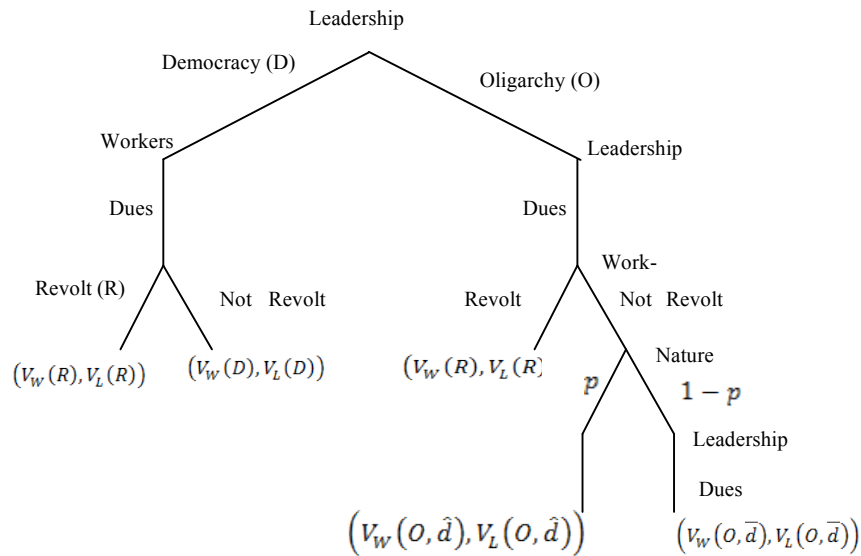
Leadership

Democracy (D)

Oligarchy (O)

Workers

Leadership

Dues

Dues

Revolt (R)

Not Revolt

Revolt

Work-

Not Revolt

$(V_W(R), V_L(R))$

$(V_W(D), V_L(D))$

$(V_W(R), V_L(R)$

Nature

$p$

$1-p$

Leadership

Dues

$(V_W(O,\hat{d}), V_L(O,\hat{d}))$

$(V_W(O,\bar{d}), V_L(O,\bar{d}))$